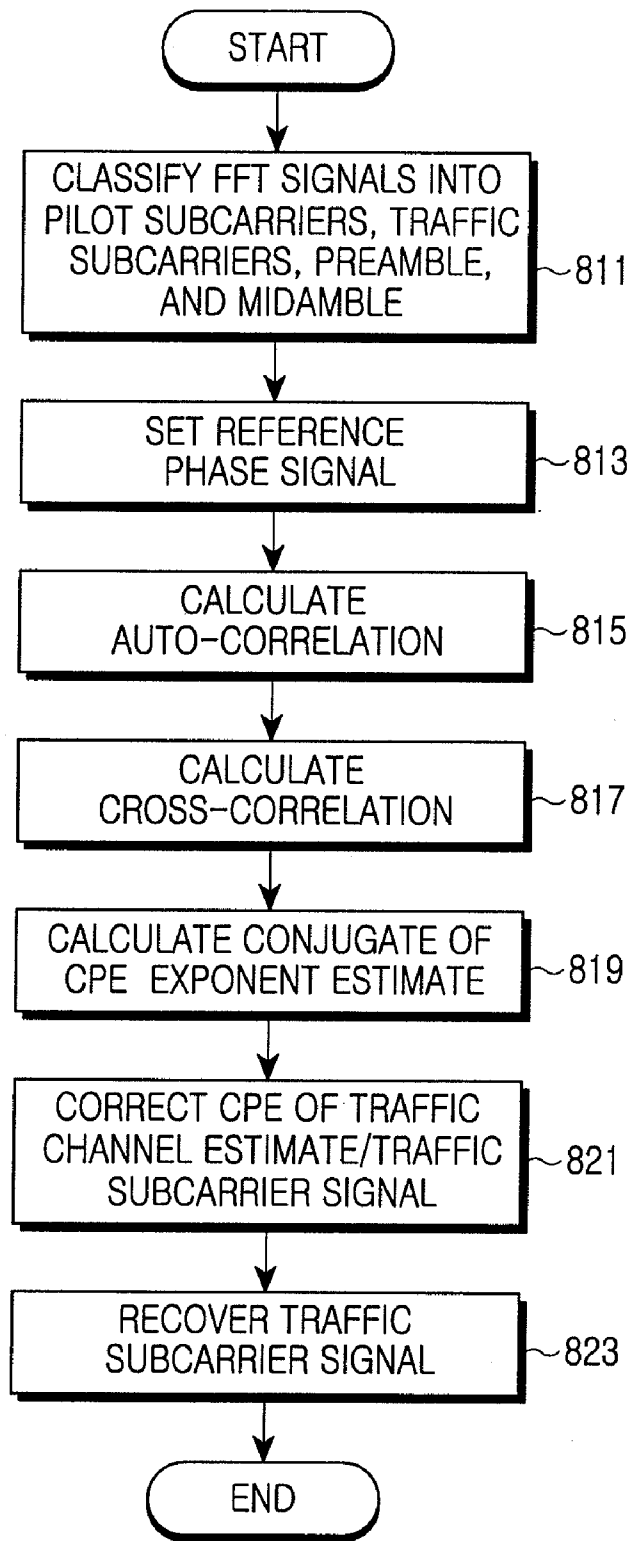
START

CLASSIFY FFT SIGNALS INTO PILOT SUBCARRIERS, TRAFFIC SUBCARRIERS, PREAMBLE, AND MIDAMBLE

811

SET REFERENCE PHASE SIGNAL

813

CALCULATE AUTO-CORRELATION

815

CALCULATE CROSS-CORRELATION

817

CALCULATE CONJUGATE OF CPE EXPONENT ESTIMATE

819

CORRECT CPE OF TRAFFIC CHANNEL ESTIMATE/TRAFFIC SUBCARRIER SIGNAL

821

RECOVER TRAFFIC SUBCARRIER SIGNAL

823

END